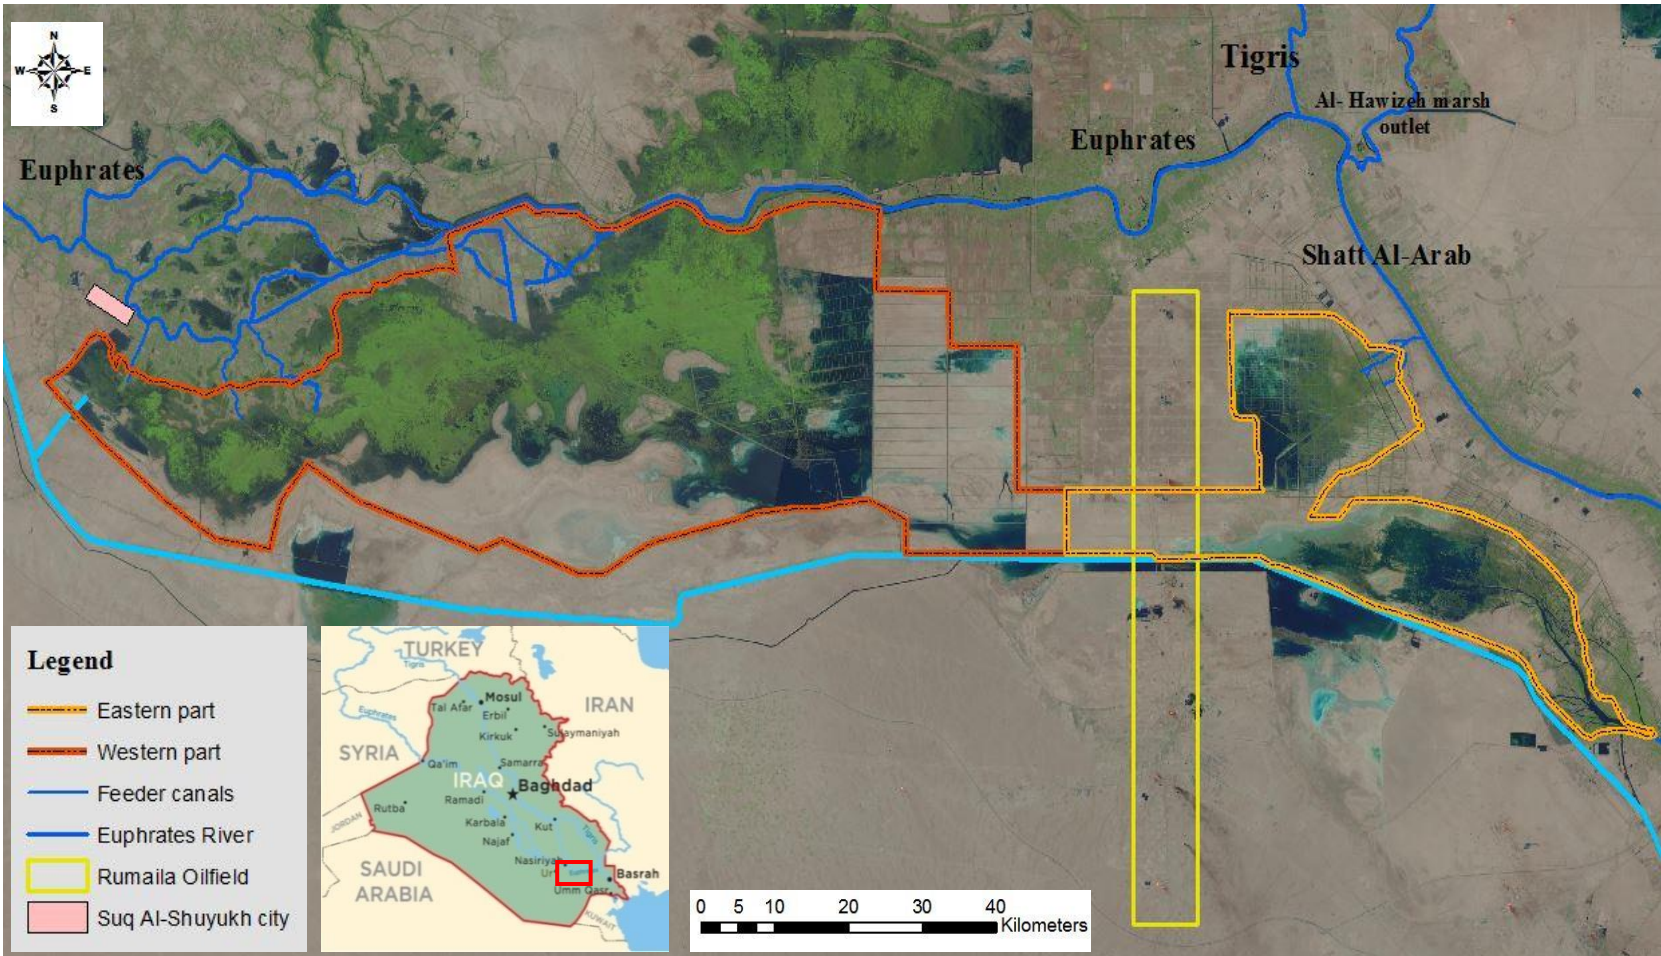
N
W
E
S

Euphrates

Tigris

Al- Hawizeh marsh outlet

Euphrates

Shatt Al-Arab

Legend

Eastern part

Western part

Feeder canals

Euphrates River

Rumaila Oilfield

Suq Al-Shuyukh city

TURKEY
Tigris
Mosul
Tal Afar
Erbil
Kirkuk
Sulaymaniyah
IRAN
Euphrates
SYRIA
Qa'im
Samarra
IRAQ
Baghdad
Ramadi
Rutba
JORDAN
Karbala
Kut
Najaf
Tigris
SAUDI ARABIA
Nasiriyah
Ur
Basrah
Umm Qasr
KUWAIT

0 5 10 20 30 40 Kilometers